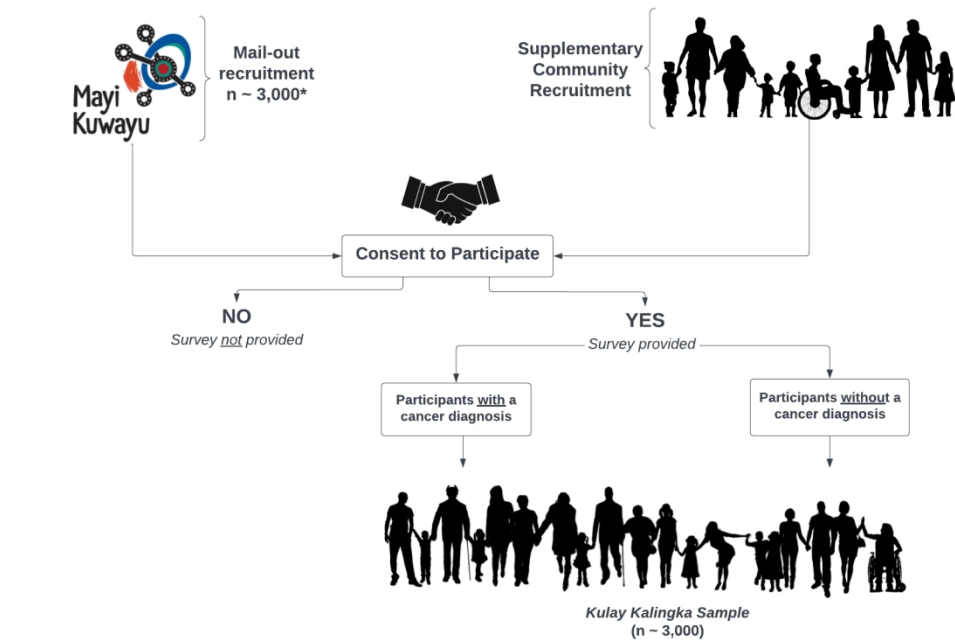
Mayi Kuwayu

Mail-out recruitment n ~ 3,000*

Supplementary Community Recruitment

Consent to Participate

NO

Survey not provided

YES

Survey provided

Participants with a cancer diagnosis

Participants without a cancer diagnosis

Kulay Kalingka Sample (n ~ 3,000)